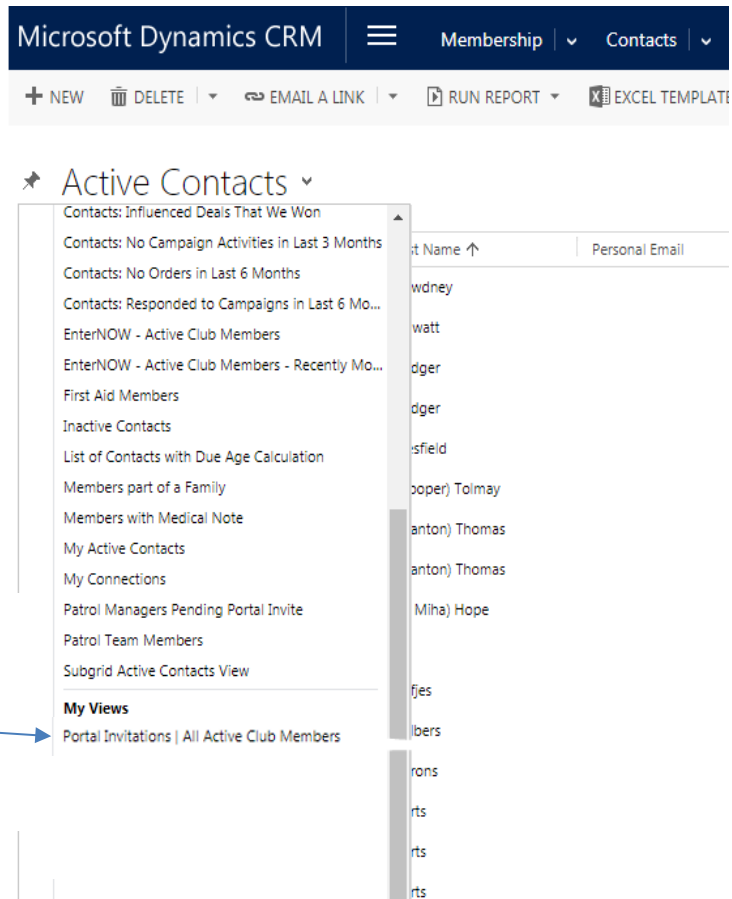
Microsoft Dynamics CRM Membership Contacts

NEW DELETE EMAIL A LINK RUN REPORT EXCEL TEMPLATE

Active Contacts

Contacts: Influenced Deals That We Won
Contacts: No Campaign Activities in Last 3 Months
Contacts: No Orders in Last 6 Months
Contacts: Responded to Campaigns in Last 6 Mo...
EnterNOW - Active Club Members
EnterNOW - Active Club Members - Recently Mo...
First Aid Members
Inactive Contacts
List of Contacts with Due Age Calculation
Members part of a Family
Members with Medical Note
My Active Contacts
My Connections
Patrol Managers Pending Portal Invite
Patrol Team Members
Subgrid Active Contacts View

My Views
Portal Invitations | All Active Club Members

st Name ↑ | Personal Email

wdney
watt
dger
dger
esfield
ooper) Tolmay
anton) Thomas
anton) Thomas
Miha) Hope
fjes
lbers
rons
rts
rts
rts